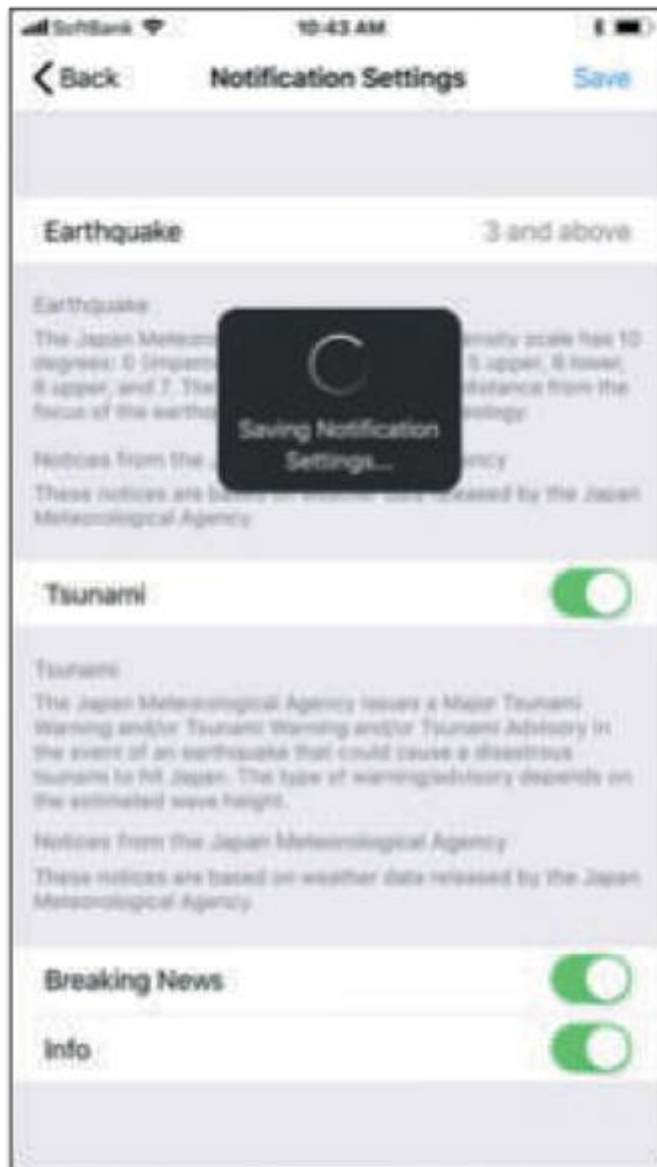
SoftBank 10:43 AM

Back Notification Settings Save

Earthquake 3 and above

Earthquake
The Japan Meteoro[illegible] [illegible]nsity scale has 10 degrees: 0 (impercep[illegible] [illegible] 5 upper, 6 lower, 6 upper, and 7. The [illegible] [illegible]istance from the focus of the earthq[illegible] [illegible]eology

Notices from the J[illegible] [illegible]ency
These notices are based on weather data released by the Japan Meteorological Agency

Saving Notification Settings...

Tsunami

Tsunami
The Japan Meteorological Agency issues a Major Tsunami Warning and/or Tsunami Warning and/or Tsunami Advisory in the event of an earthquake that could cause a disastrous tsunami to hit Japan. The type of warning/advisory depends on the estimated wave height.

Notices from the Japan Meteorological Agency
These notices are based on weather data released by the Japan Meteorological Agency

Breaking News

Info